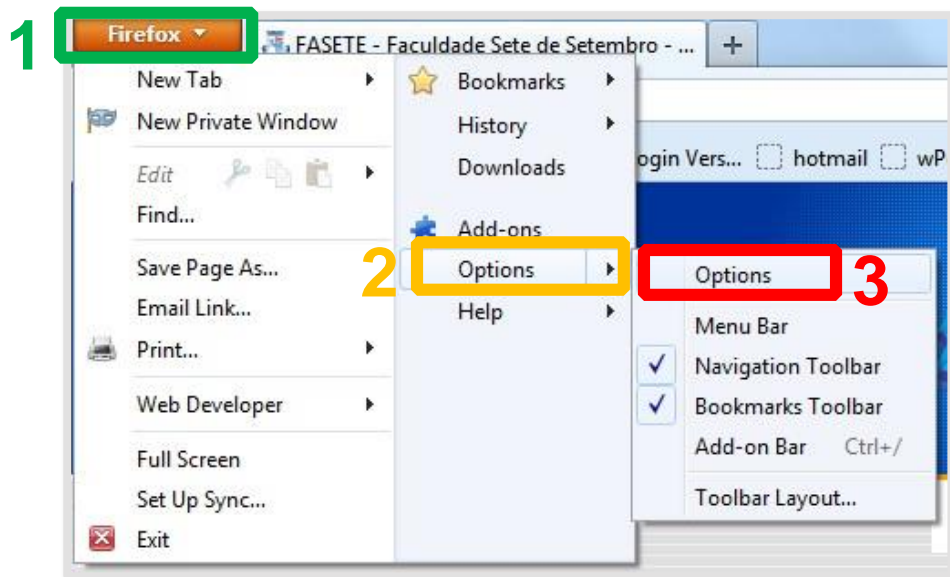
1 Firefox

FASETE - Faculdade Sete de Setembro - ...

+

New Tab
New Private Window
Edit
Find...
Save Page As...
Email Link...
Print...
Web Developer
Full Screen
Set Up Sync...
Exit

Bookmarks
History
Downloads
Add-ons
2 Options
Help

ogin Vers... hotmail wP

Options 3
Menu Bar
Navigation Toolbar
Bookmarks Toolbar
Add-on Bar Ctrl+/
Toolbar Layout...